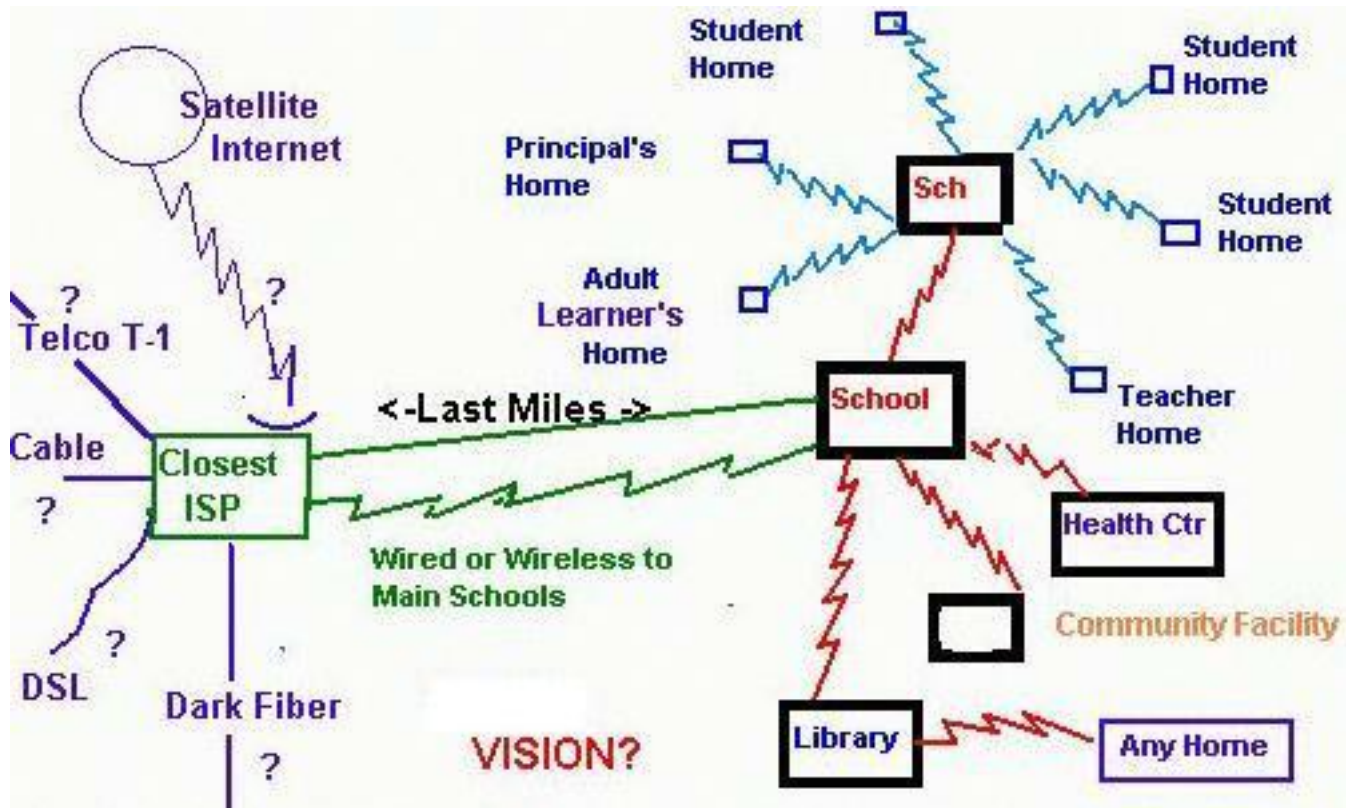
Satellite Internet

?

?

Telco T-1

Cable

?

Closest ISP

?

DSL

Dark Fiber

?

<-Last Miles ->

Wired or Wireless to Main Schools

VISION?

Student Home

Principal's Home

Adult Learner's Home

Sch

Student Home

Student Home

Teacher Home

School

Health Ctr

Community Facility

Library

Any Home